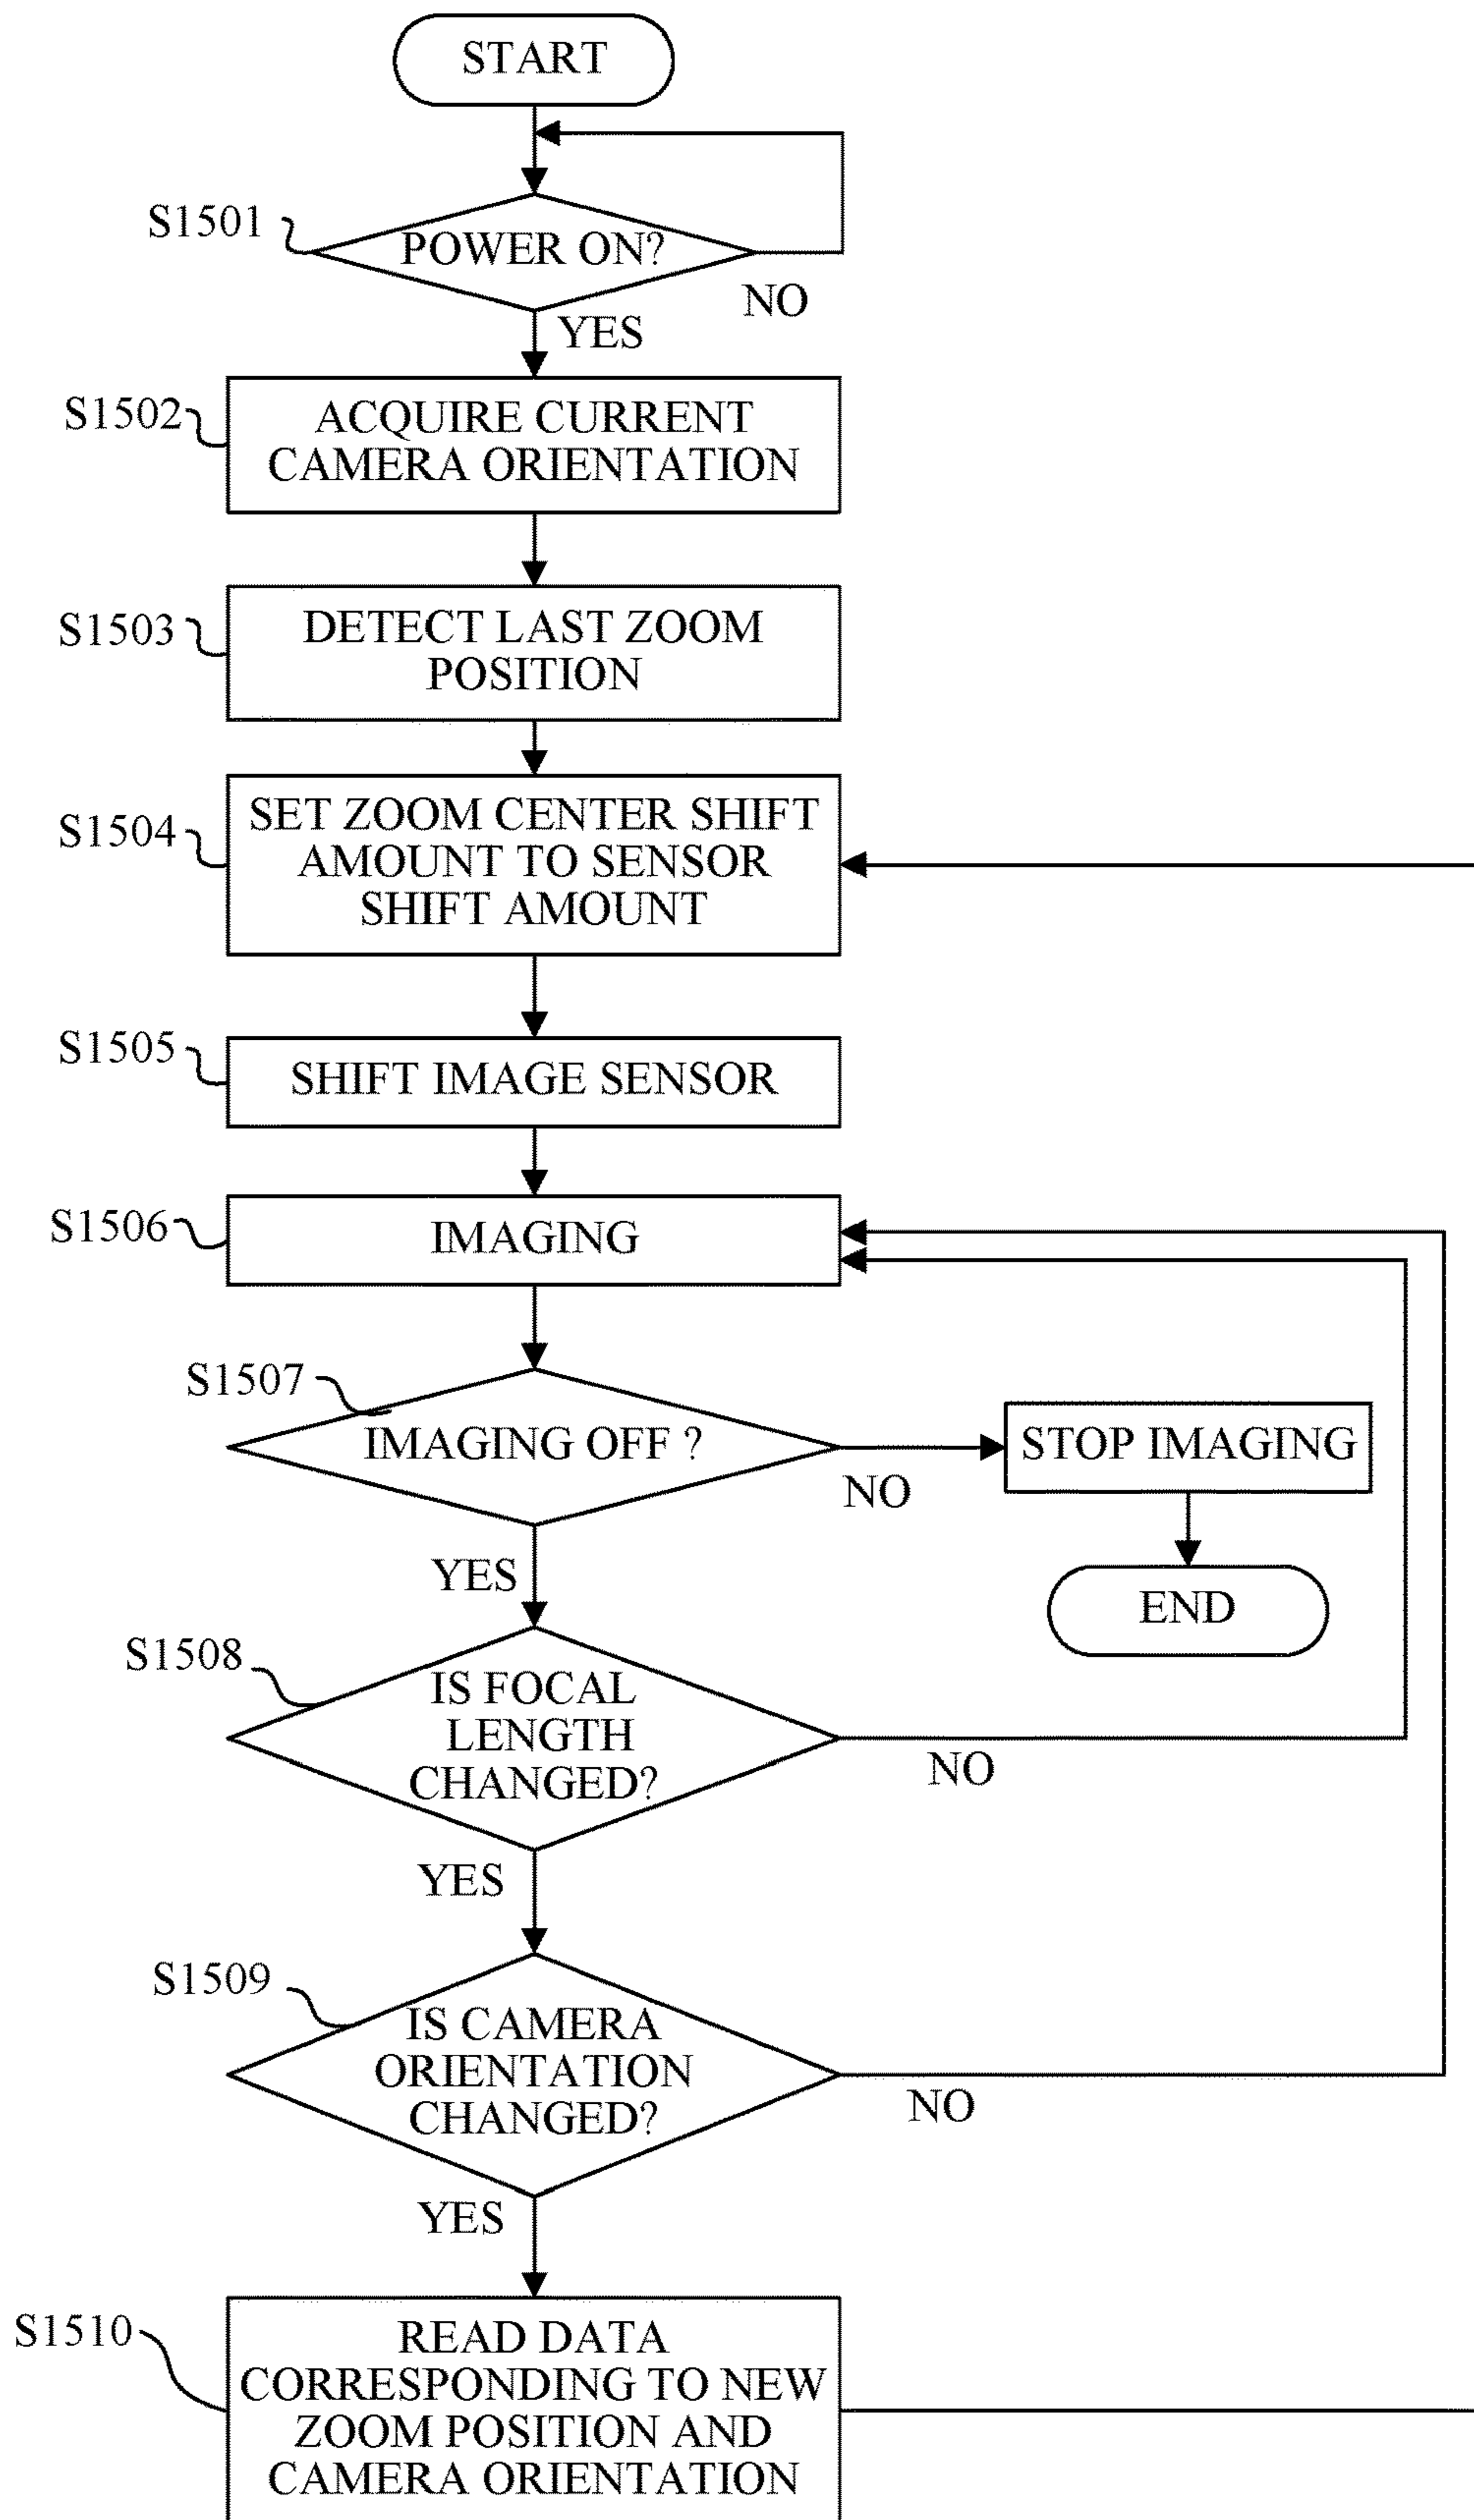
START

S1501
POWER ON?
NO
YES

S1502
ACQUIRE CURRENT CAMERA ORIENTATION

S1503
DETECT LAST ZOOM POSITION

S1504
SET ZOOM CENTER SHIFT AMOUNT TO SENSOR SHIFT AMOUNT

S1505
SHIFT IMAGE SENSOR

S1506
IMAGING

S1507
IMAGING OFF ?
NO
STOP IMAGING
END
YES

S1508
IS FOCAL LENGTH CHANGED?
NO
YES

S1509
IS CAMERA ORIENTATION CHANGED?
NO
YES

S1510
READ DATA CORRESPONDING TO NEW ZOOM POSITION AND CAMERA ORIENTATION